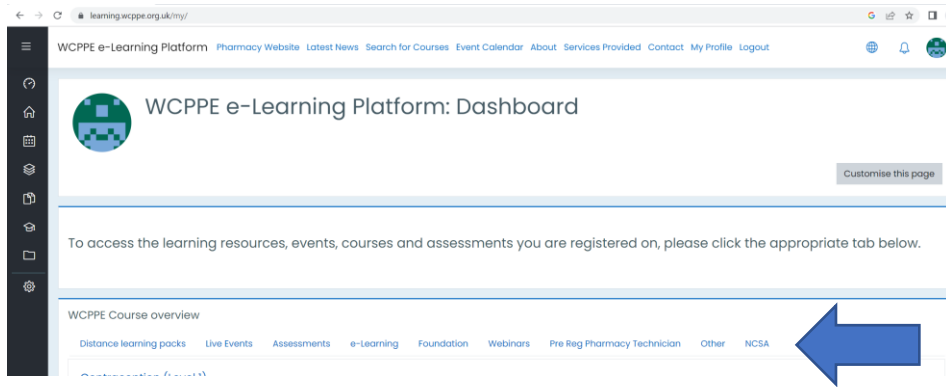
learning.wcppe.org.uk/my/

WCPPE e-Learning Platform Pharmacy Website Latest News Search for Courses Event Calendar About Services Provided Contact My Profile Logout

WCPPE e-Learning Platform: Dashboard

Customise this page

To access the learning resources, events, courses and assessments you are registered on, please click the appropriate tab below.

WCPPE Course overview

Distance learning packs Live Events Assessments e-Learning Foundation Webinars Pre Reg Pharmacy Technician Other NCSA

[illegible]